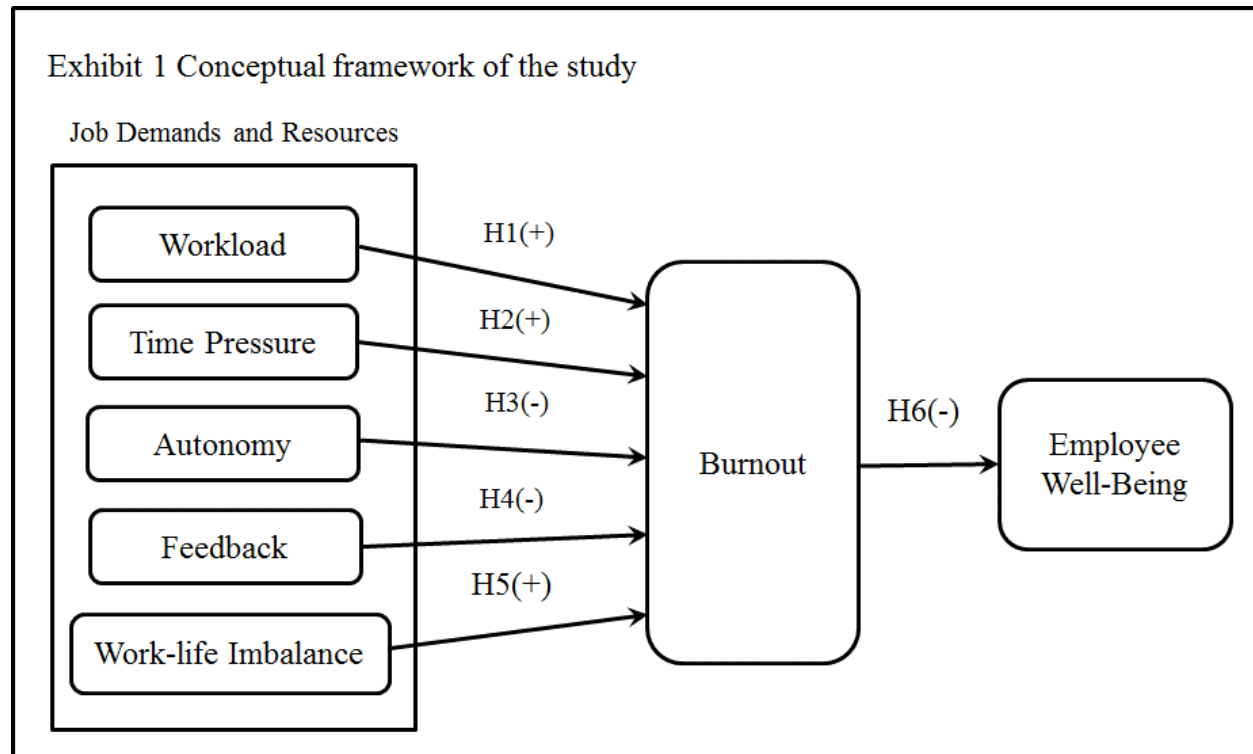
Exhibit 1 Conceptual framework of the study

Job Demands and Resources

Workload

Time Pressure

Autonomy

Feedback

Work-life Imbalance

H1(+)

H2(+)

H3(-)

H4(-)

H5(+)

Burnout

H6(-)

Employee Well-Being